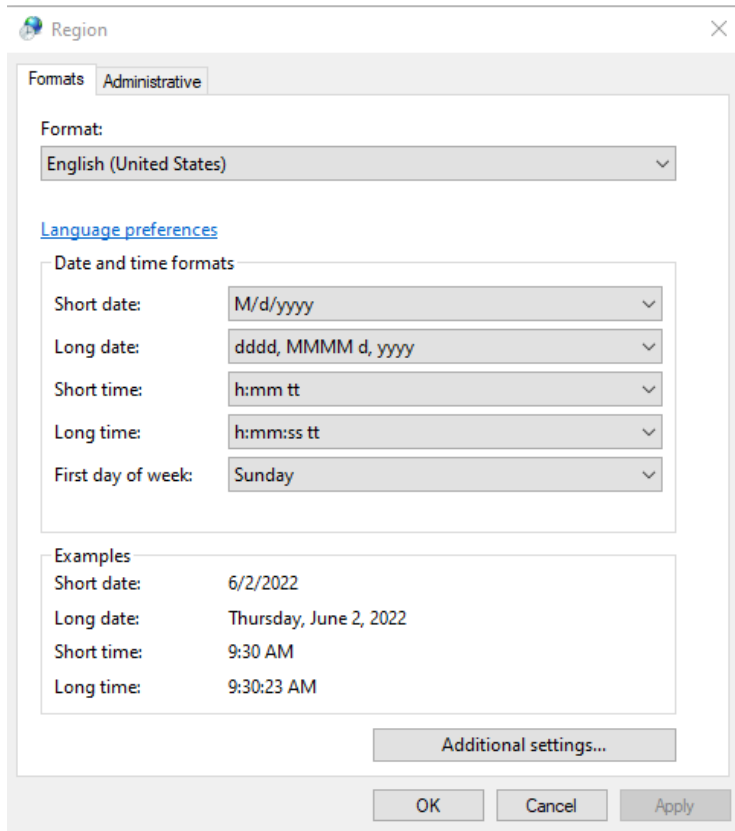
Region

Formats Administrative

Format:
English (United States)

Language preferences

Date and time formats
Short date: M/d/yyyy
Long date: dddd, MMMM d, yyyy
Short time: h:mm tt
Long time: h:mm:ss tt
First day of week: Sunday

Examples
Short date: 6/2/2022
Long date: Thursday, June 2, 2022
Short time: 9:30 AM
Long time: 9:30:23 AM

Additional settings...

OK Cancel Apply